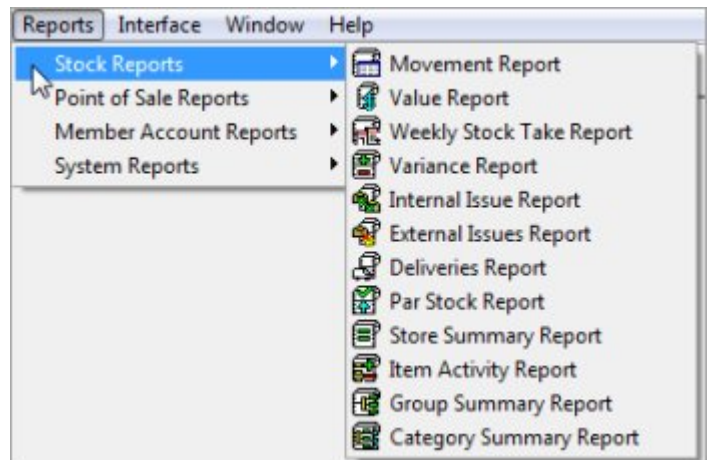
Reports Interface Window Help

Stock Reports
Point of Sale Reports
Member Account Reports
System Reports

Movement Report
Value Report
Weekly Stock Take Report
Variance Report
Internal Issue Report
External Issues Report
Deliveries Report
Par Stock Report
Store Summary Report
Item Activity Report
Group Summary Report
Category Summary Report